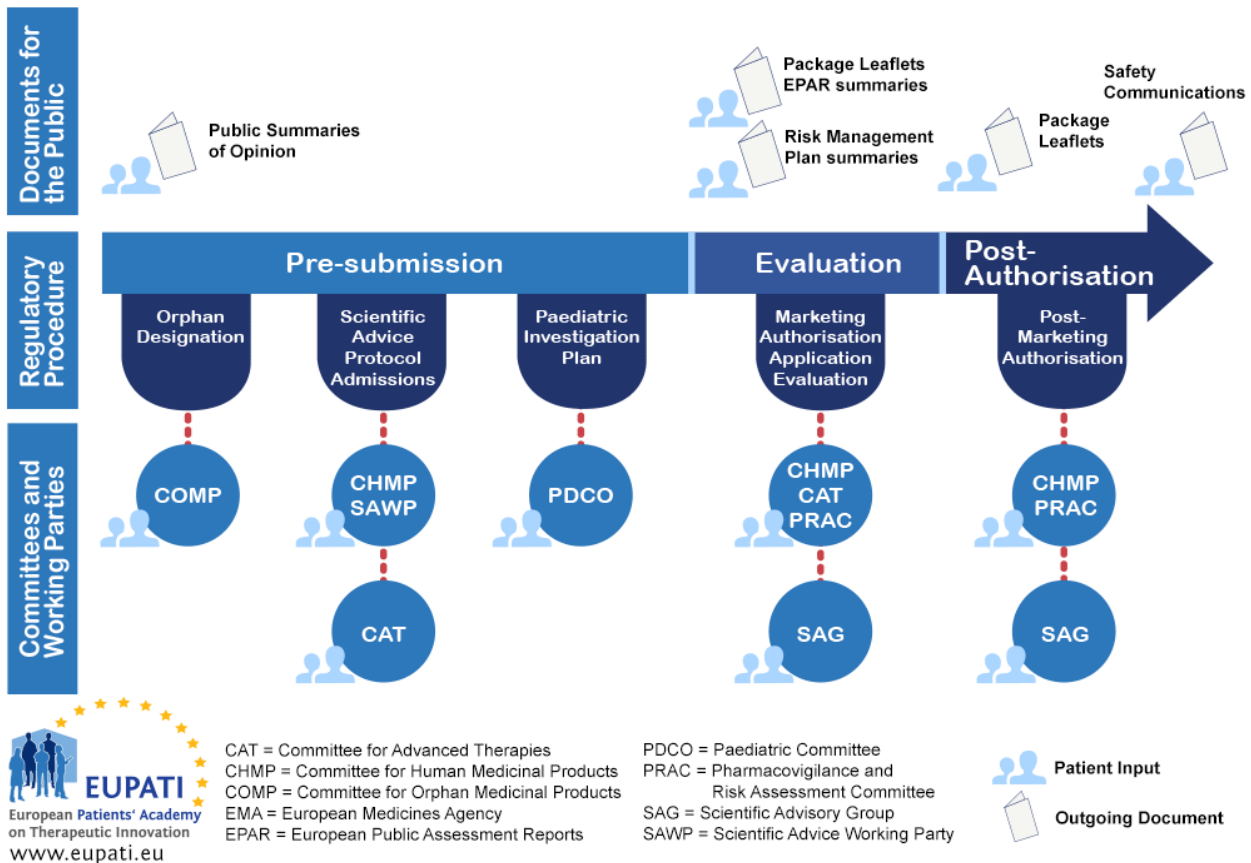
Documents for the Public

Public Summaries of Opinion

Package Leaflets EPAR summaries

Risk Management Plan summaries

Package Leaflets

Safety Communications

Regulatory Procedure

Pre-submission

Evaluation

Post-Authorisation

Orphan Designation

Scientific Advice Protocol Admissions

Paediatric Investigation Plan

Marketing Authorisation Application Evaluation

Post-Marketing Authorisation

Committees and Working Parties

COMP

CHMP SAWP

CAT

PDCO

CHMP CAT PRAC

SAG

CHMP PRAC

SAG

EUPATI
European Patients' Academy on Therapeutic Innovation
www.eupati.eu

CAT = Committee for Advanced Therapies
CHMP = Committee for Human Medicinal Products
COMP = Committee for Orphan Medicinal Products
EMA = European Medicines Agency
EPAR = European Public Assessment Reports

PDCO = Paediatric Committee
PRAC = Pharmacovigilance and Risk Assessment Committee
SAG = Scientific Advisory Group
SAWP = Scientific Advice Working Party

Patient Input
Outgoing Document